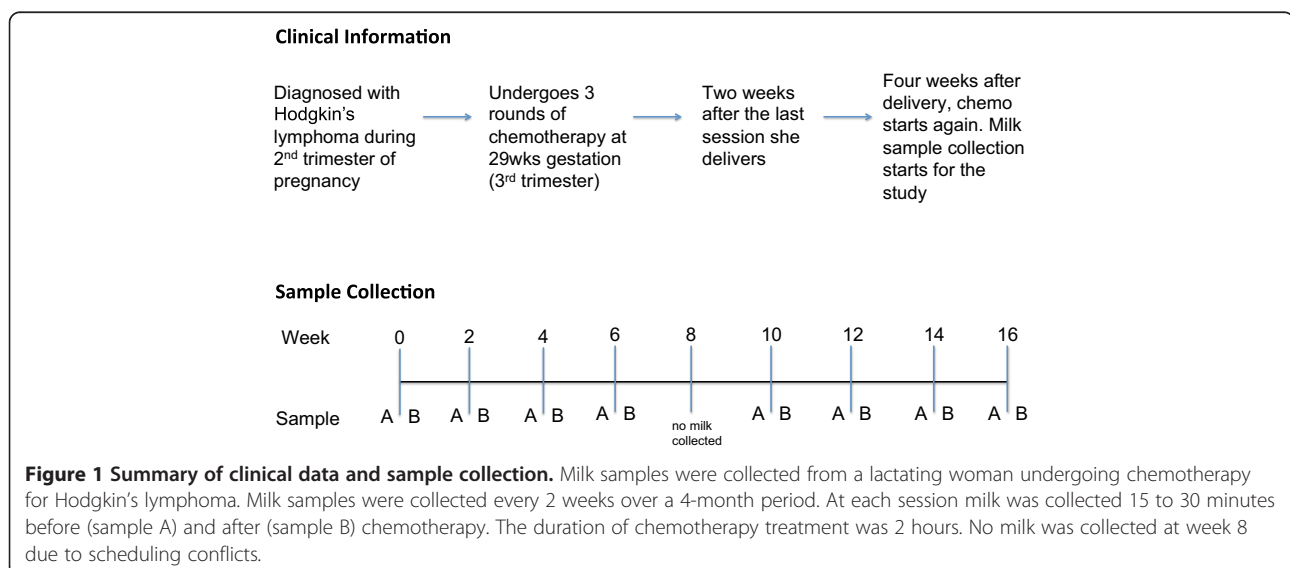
**Clinical Information**

Diagnosed with Hodgkin's lymphoma during 2$^{nd}$ trimester of pregnancy

Undergoes 3 rounds of chemotherapy at 29wks gestation (3$^{rd}$ trimester)

Two weeks after the last session she delivers

Four weeks after delivery, chemo starts again. Milk sample collection starts for the study

**Sample Collection**

Week 0 2 4 6 8 10 12 14 16

Sample A B A B A B A B no milk collected A B A B A B A B

**Figure 1 Summary of clinical data and sample collection.** Milk samples were collected from a lactating woman undergoing chemotherapy for Hodgkin's lymphoma. Milk samples were collected every 2 weeks over a 4-month period. At each session milk was collected 15 to 30 minutes before (sample A) and after (sample B) chemotherapy. The duration of chemotherapy treatment was 2 hours. No milk was collected at week 8 due to scheduling conflicts.